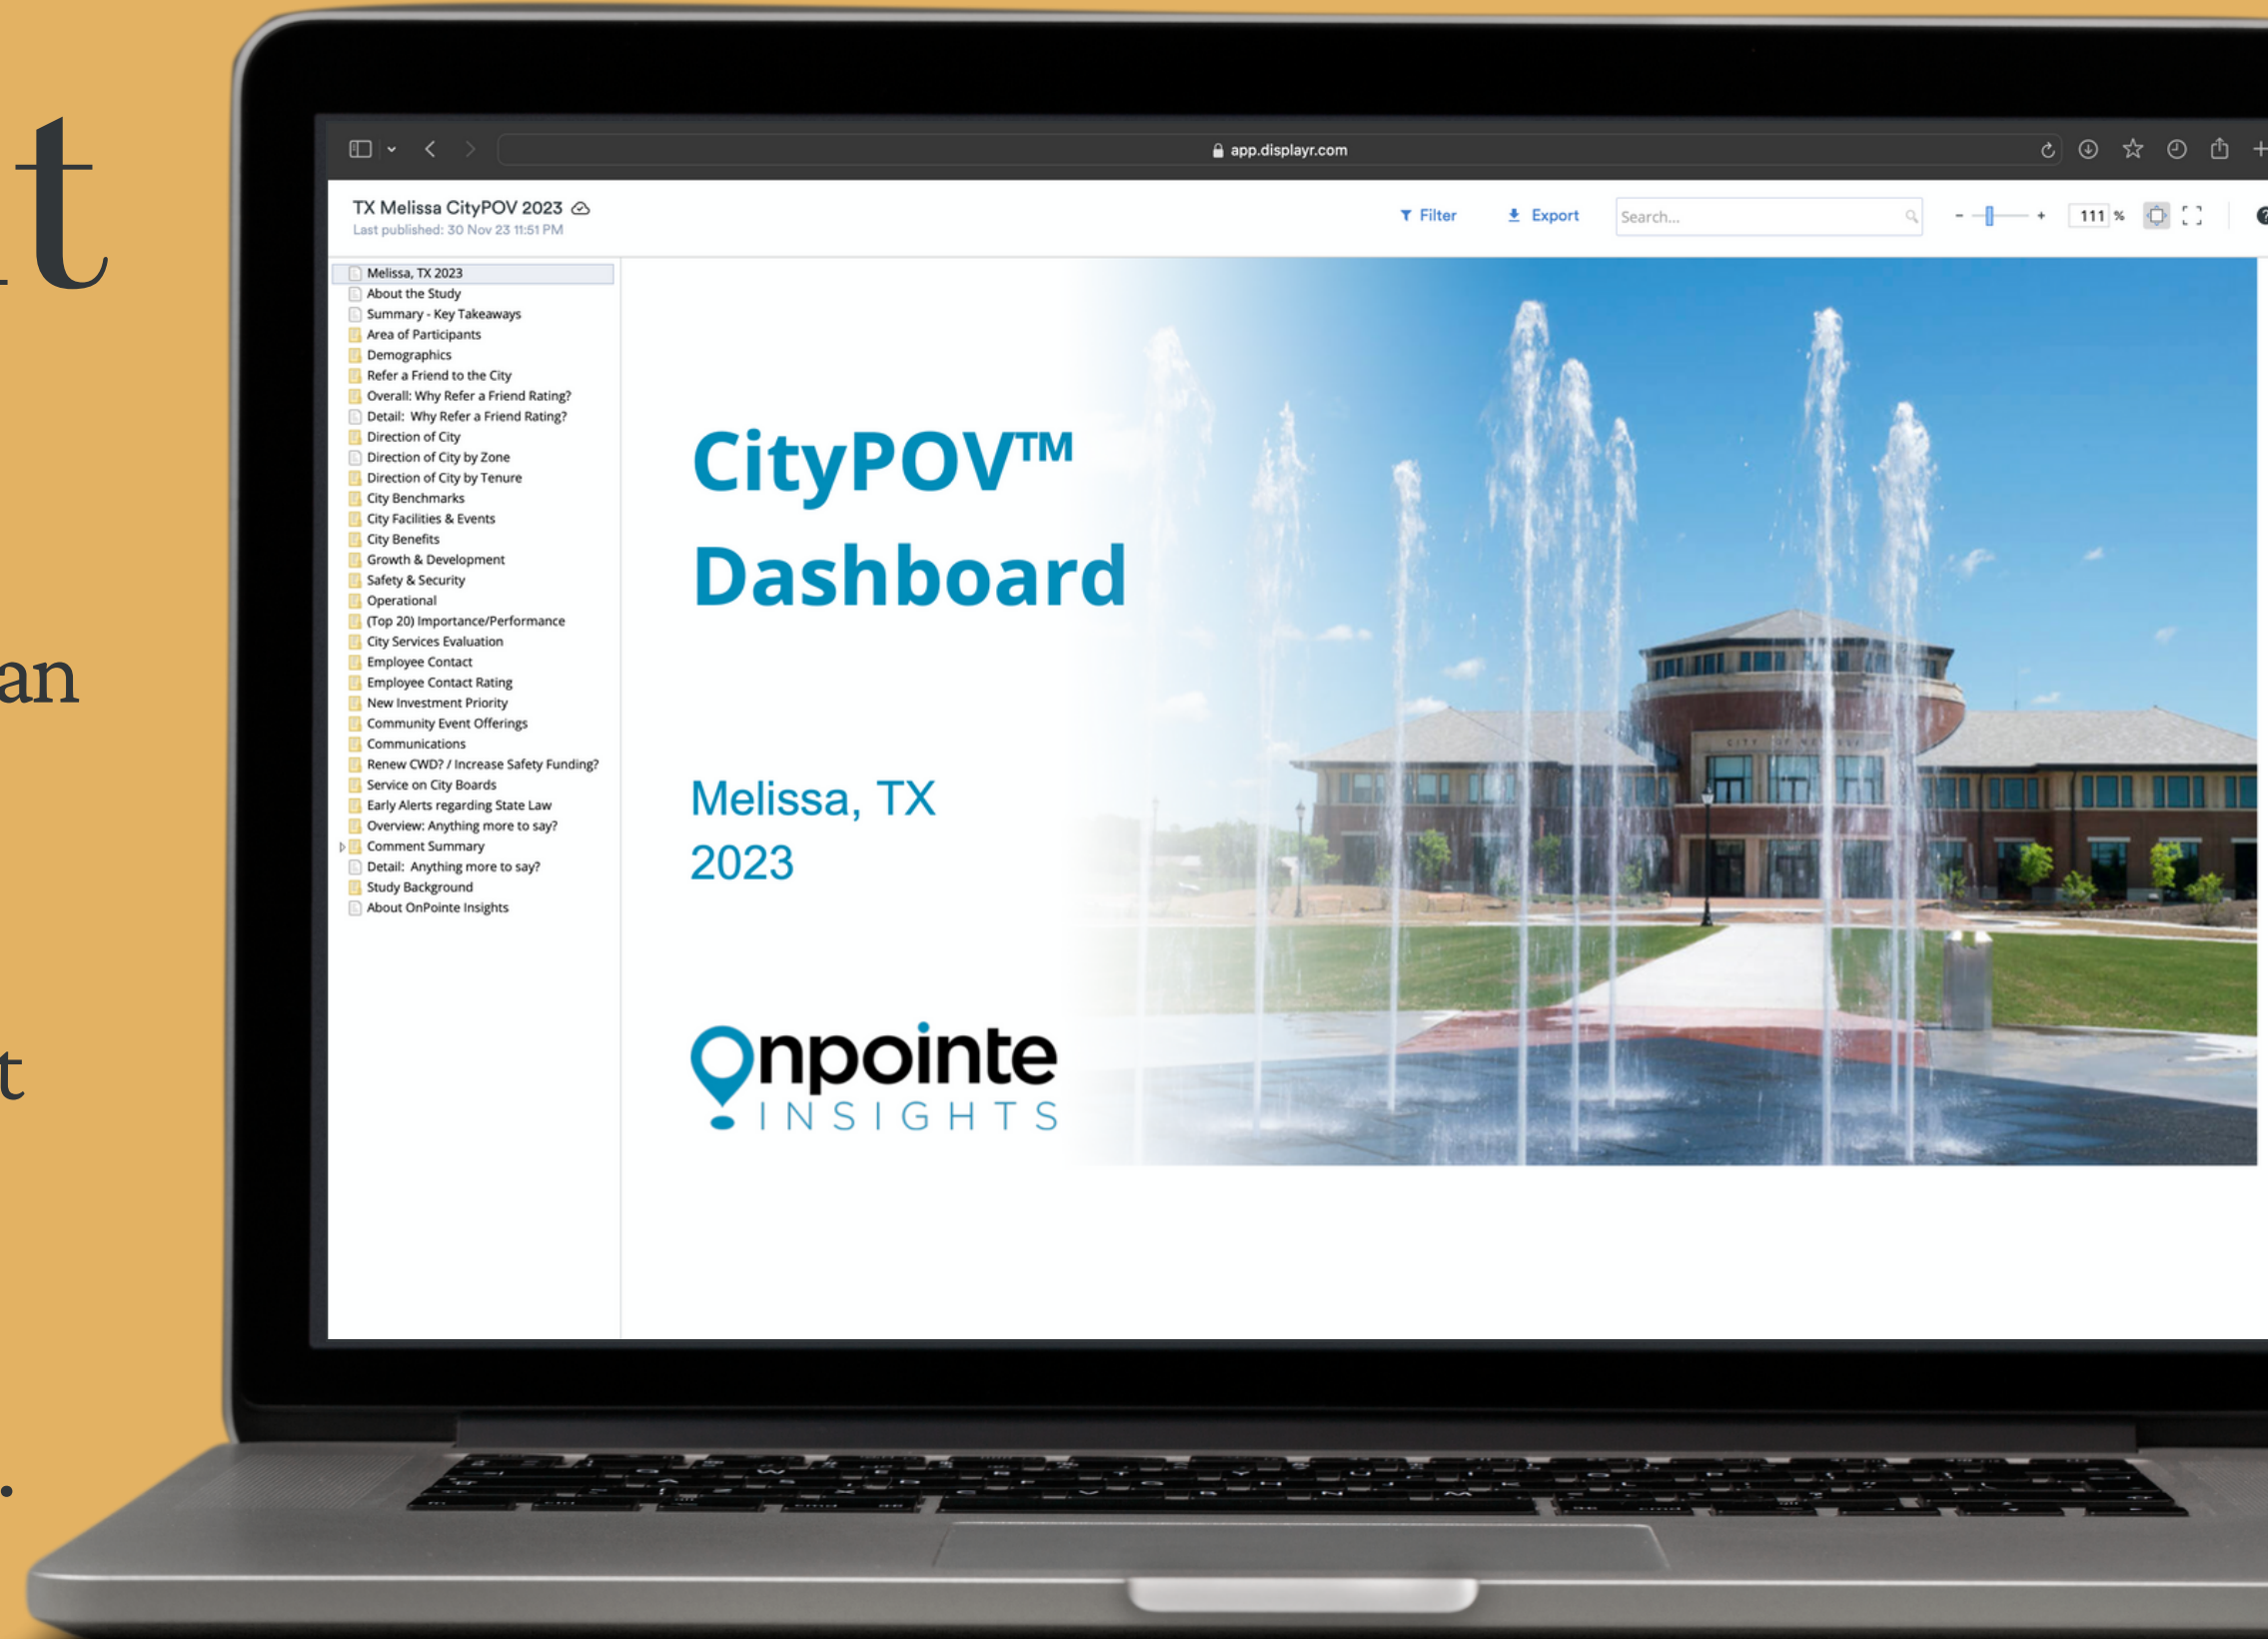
t

an

t

.

app.displayr.com

TX Melissa CityPOV 2023
Last published: 30 Nov 23 11:51 PM

Filter
Export
Search...
111 %

Melissa, TX 2023
About the Study
Summary - Key Takeaways
Area of Participants
Demographics
Refer a Friend to the City
Overall: Why Refer a Friend Rating?
Detail: Why Refer a Friend Rating?
Direction of City
Direction of City by Zone
Direction of City by Tenure
City Benchmarks
City Facilities & Events
City Benefits
Growth & Development
Safety & Security
Operational
(Top 20) Importance/Performance
City Services Evaluation
Employee Contact
Employee Contact Rating
New Investment Priority
Community Event Offerings
Communications
Renew CWD? / Increase Safety Funding?
Service on City Boards
Early Alerts regarding State Law
Overview: Anything more to say?
Comment Summary
Detail: Anything more to say?
Study Background
About OnPointe Insights

CityPOV™
Dashboard

Melissa, TX
2023

Onpointe
INSIGHTS